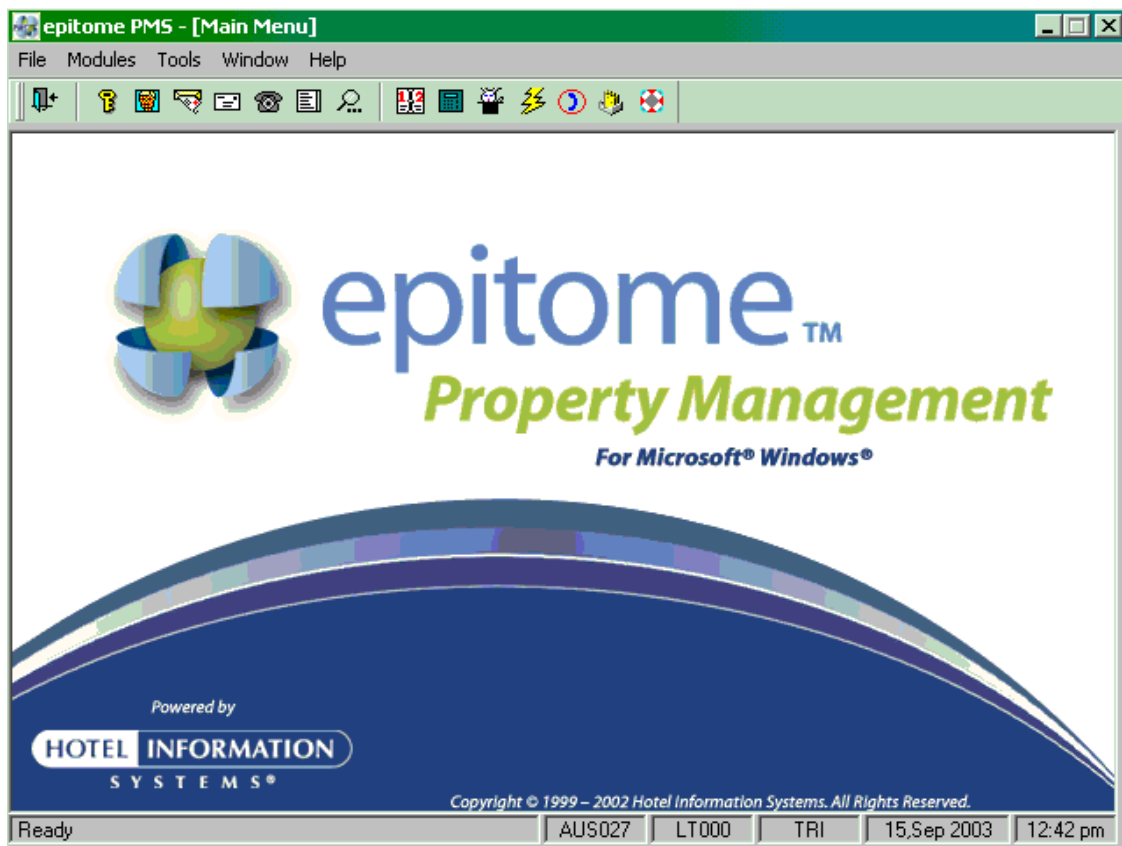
epitome PMS - [Main Menu]

File Modules Tools Window Help

epitome™

Property Management

For Microsoft® Windows®

Powered by

HOTEL INFORMATION SYSTEMS®

Copyright © 1999 – 2002 Hotel Information Systems. All Rights Reserved.

Ready | AUS027 | LT000 | TRI | 15,Sep 2003 | 12:42 pm